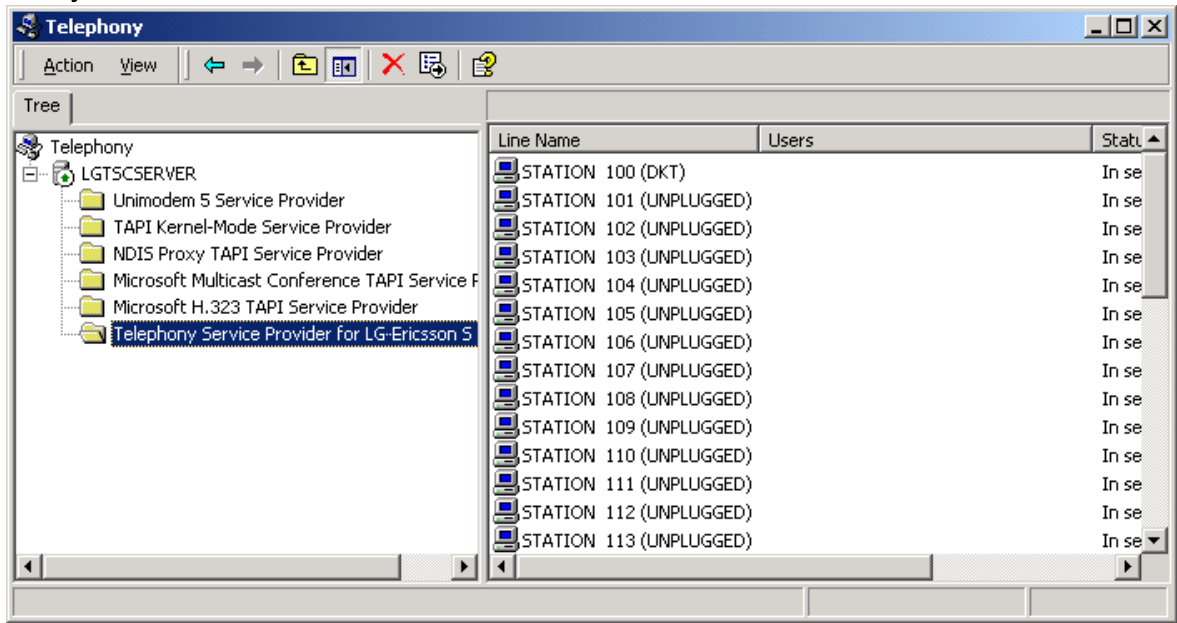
Telephony

Action View

Tree

Telephony
LGTSCSERVER
Unimodem 5 Service Provider
TAPI Kernel-Mode Service Provider
NDIS Proxy TAPI Service Provider
Microsoft Multicast Conference TAPI Service P
Microsoft H.323 TAPI Service Provider
Telephony Service Provider for LG-Ericsson S

| Line Name | Users | Statu |
|---|---|---|
| STATION 100 (DKT) | | In se |
| STATION 101 (UNPLUGGED) | | In se |
| STATION 102 (UNPLUGGED) | | In se |
| STATION 103 (UNPLUGGED) | | In se |
| STATION 104 (UNPLUGGED) | | In se |
| STATION 105 (UNPLUGGED) | | In se |
| STATION 106 (UNPLUGGED) | | In se |
| STATION 107 (UNPLUGGED) | | In se |
| STATION 108 (UNPLUGGED) | | In se |
| STATION 109 (UNPLUGGED) | | In se |
| STATION 110 (UNPLUGGED) | | In se |
| STATION 111 (UNPLUGGED) | | In se |
| STATION 112 (UNPLUGGED) | | In se |
| STATION 113 (UNPLUGGED) | | In se |